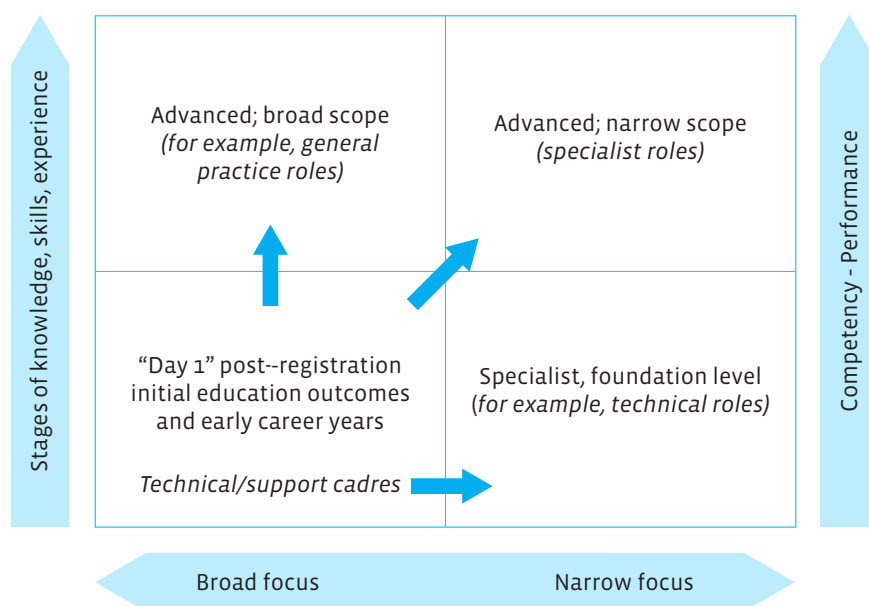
Stages of knowledge, skills, experience

Advanced; broad scope
*(for example, general practice roles)*

Advanced; narrow scope
*(specialist roles)*

“Day 1” post--registration initial education outcomes and early career years

Specialist, foundation level
(*for example, technical roles)*

*Technical/support cadres*

Competency - Performance

Broad focus

Narrow focus